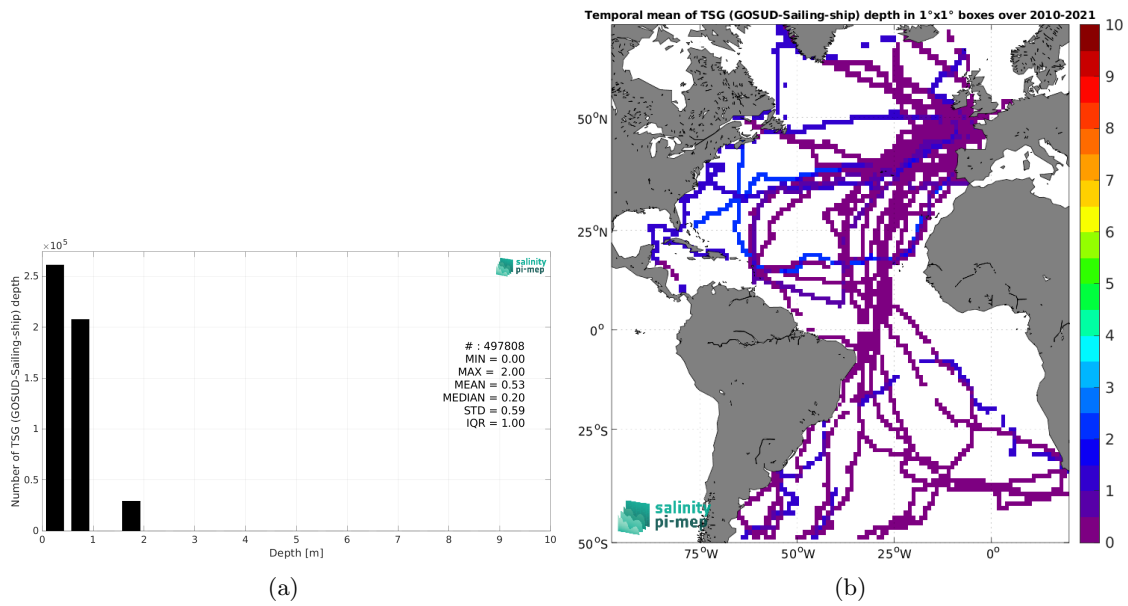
$\times 10^5$

salinity pi-mep

Number of TSG (GOSUD-Sailing-ship) depth

2.5
2
1.5
1
0.5
0

0 1 2 3 4 5 6 7 8 9 10

Depth [m]

# : 497808
MIN = 0.00
MAX = 2.00
MEAN = 0.53
MEDIAN = 0.20
STD = 0.59
IQR = 1.00

(a)

Temporal mean of TSG (GOSUD-Sailing-ship) depth in 1°x1° boxes over 2010-2021

$50^oN$
$25^oN$
$0^o$
$25^oS$
$50^oS$

$75^oW$ $50^oW$ $25^oW$ $0^o$

salinity pi-mep

10
9
8
7
6
5
4
3
2
1
0

(b)